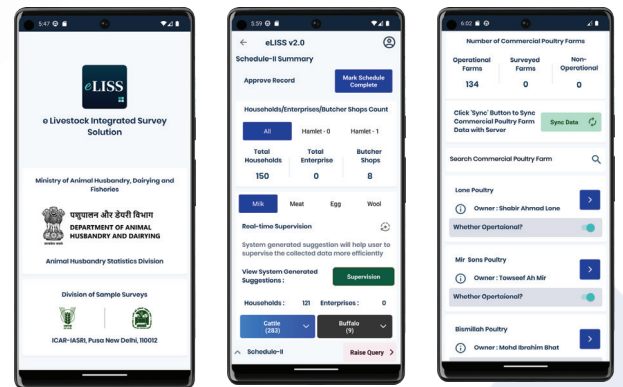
5:47

eLISS

e Livestock Integrated Survey Solution

Ministry of Animal Husbandry, Dairying and Fisheries

पशुपालन और डेयरी विभाग
DEPARTMENT OF ANIMAL HUSBANDRY AND DAIRYING

Animal Husbandry Statistics Division

Division of Sample Surveys

ICAR-IASRI, Pusa New Delhi, 110012

5:59

eLISS v2.0

Schedule-II Summary

Approve Record

Mark Schedule Complete

Households/Enterprises/Butcher Shops Count

All

Hamlet - 0

Hamlet - 1

| Total Households | Total Enterprise | Butcher Shops |
|---|---|---|
| 150 | 0 | 8 |

Milk Meat Egg Wool

Real-time Supervision

System generated suggestion will help user to supervise the collected data more efficiently

View System Generated Suggestions :

Supervision

Households : 121 Enterprises : 0

Cattle (283)

Buffalo (9)

Schedule-II

Raise Query

6:02

Number of Commercial Poultry Farms

| Operational Farms | Surveyed Farms | Non-Operational |
|---|---|---|
| 134 | 0 | 0 |

Click 'Sync' Button to Sync Commercial Poultry Farm Data with Server

Sync Data

Search Commercial Poultry Farm

Lone Poultry

Owner : Shabir Ahmad Lone

Whether Opertaional?

Mir Sons Poultry

Owner : Towseef Ah Mir

Whether Opertaional?

Bismillah Poultry

Owner : Mohd Ibrahim Bhat